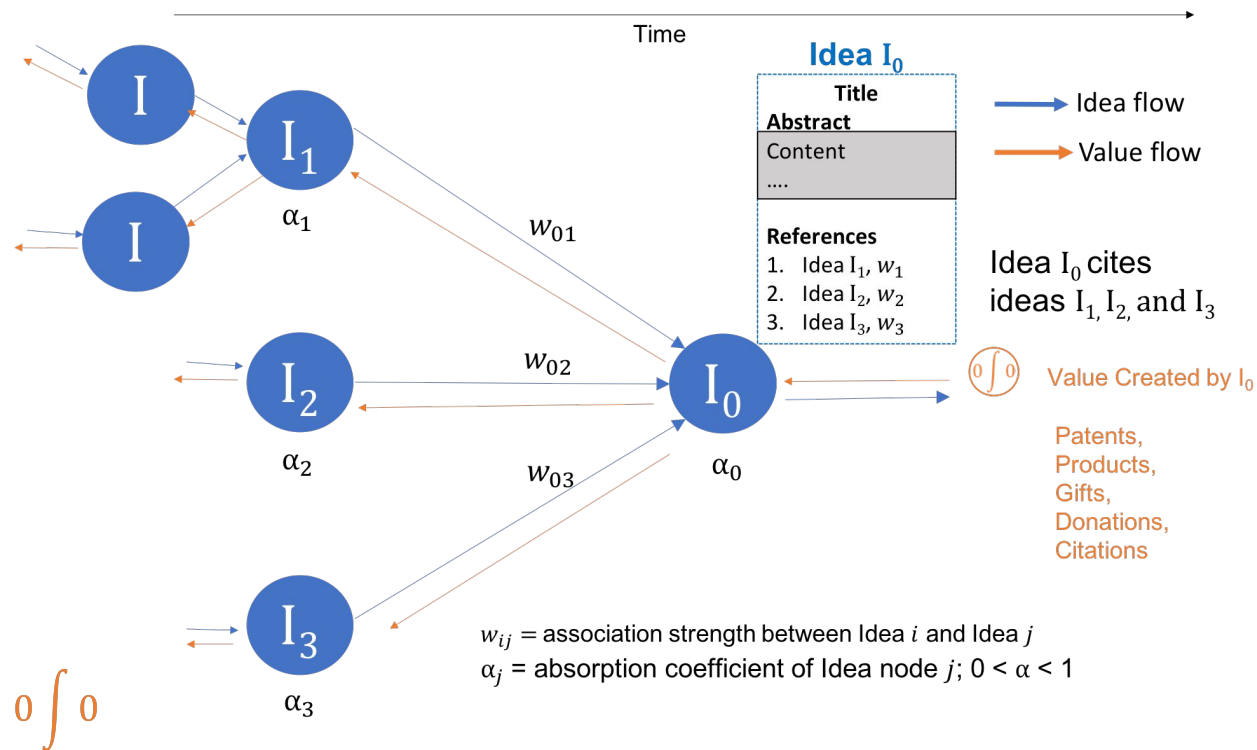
Time

I

I

$I_1$

$\alpha_1$

I

$w_{01}$

$I_2$

$w_{02}$

$\alpha_2$

$w_{03}$

$I_3$

$\alpha_3$

$I_0$

$\alpha_0$

Idea $I_0$

Title
Abstract
Content
....

References
1. Idea $I_1$, $w_1$
2. Idea $I_2$, $w_2$
3. Idea $I_3$, $w_3$

Idea flow

Value flow

Idea $I_0$ cites ideas $I_1$, $I_2$, and $I_3$

$0\int 0$ Value Created by $I_0$

Patents,
Products,
Gifts,
Donations,
Citations

$w_{ij}$ = association strength between Idea $i$ and Idea $j$
$\alpha_j$ = absorption coefficient of Idea node $j$; $0 < \alpha < 1$

$0\int 0$